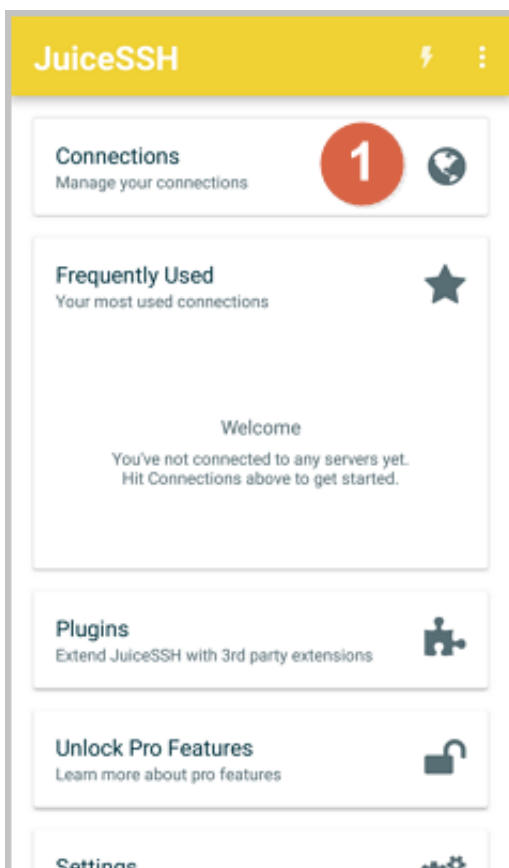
JuiceSSH

Connections
Manage your connections

1

Frequently Used
Your most used connections

Welcome

You've not connected to any servers yet.
Hit Connections above to get started.

Plugins
Extend JuiceSSH with 3rd party extensions

Unlock Pro Features
Learn more about pro features

Settings